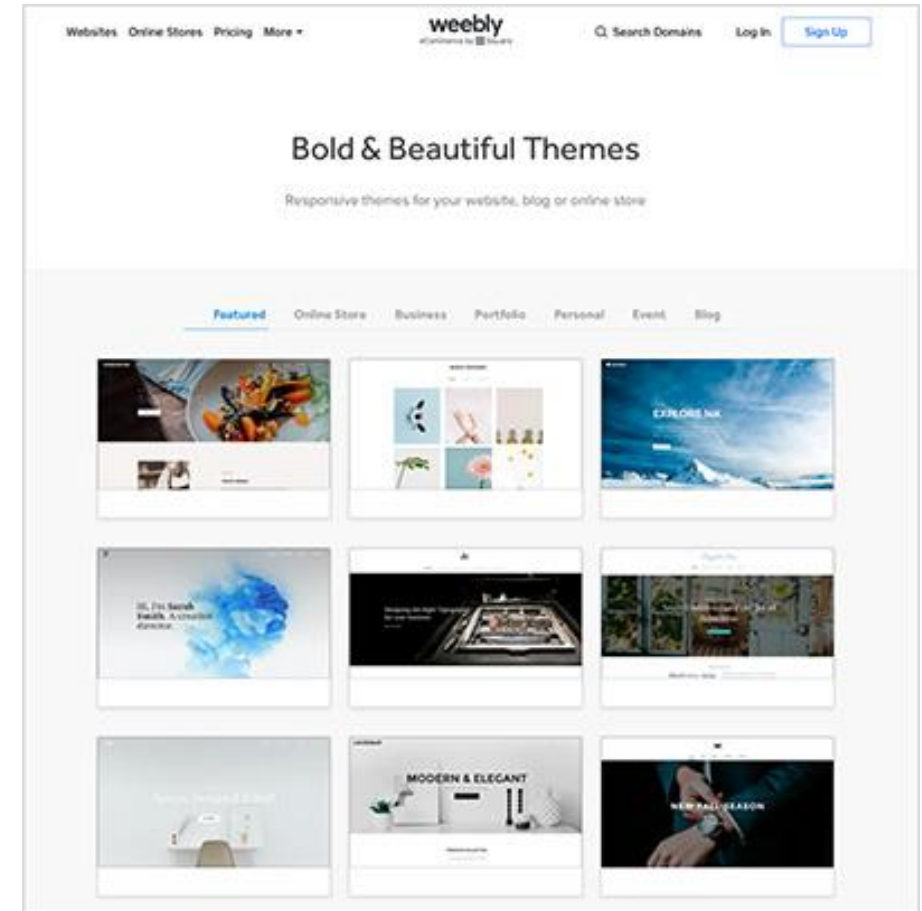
Websites Online Stores Pricing More ▾

weebly
eCommerce by Square

Search Domains Log In Sign Up

Bold & Beautiful Themes

Responsive themes for your website, blog or online store

Featured Online Store Business Portfolio Personal Event Blog

EXPLORE.NK

Hi, I'm Sarah Smith. A creative director.

MODERN & ELEGANT

NEW FALL SEASON